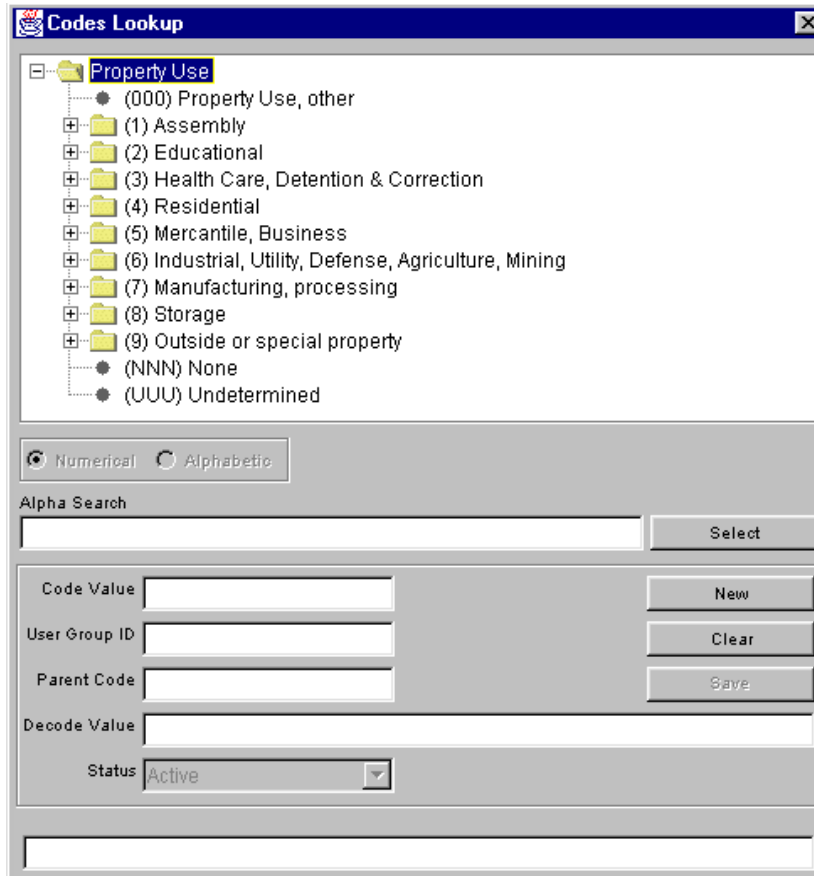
Codes Lookup

Property Use
(000) Property Use, other
(1) Assembly
(2) Educational
(3) Health Care, Detention & Correction
(4) Residential
(5) Mercantile, Business
(6) Industrial, Utility, Defense, Agriculture, Mining
(7) Manufacturing, processing
(8) Storage
(9) Outside or special property
(NNN) None
(UUU) Undetermined

Numerical Alphabetic

Alpha Search

Select

Code Value

New

User Group ID

Clear

Parent Code

Save

Decode Value

Status Active